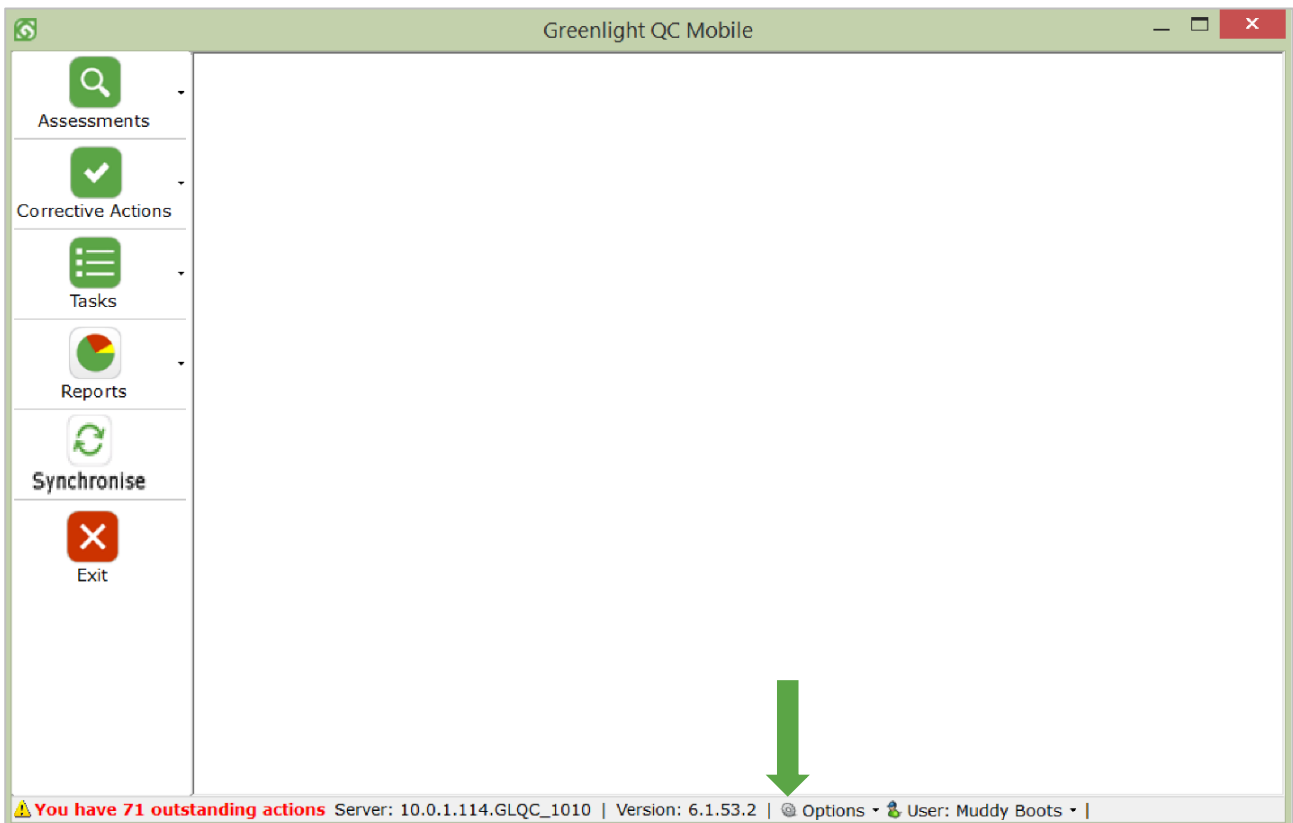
Greenlight QC Mobile

Assessments

Corrective Actions

Tasks

Reports

Synchronise

Exit

You have 71 outstanding actions Server: 10.0.1.114.GLQC_1010 | Version: 6.1.53.2 | Options | User: Muddy Boots |